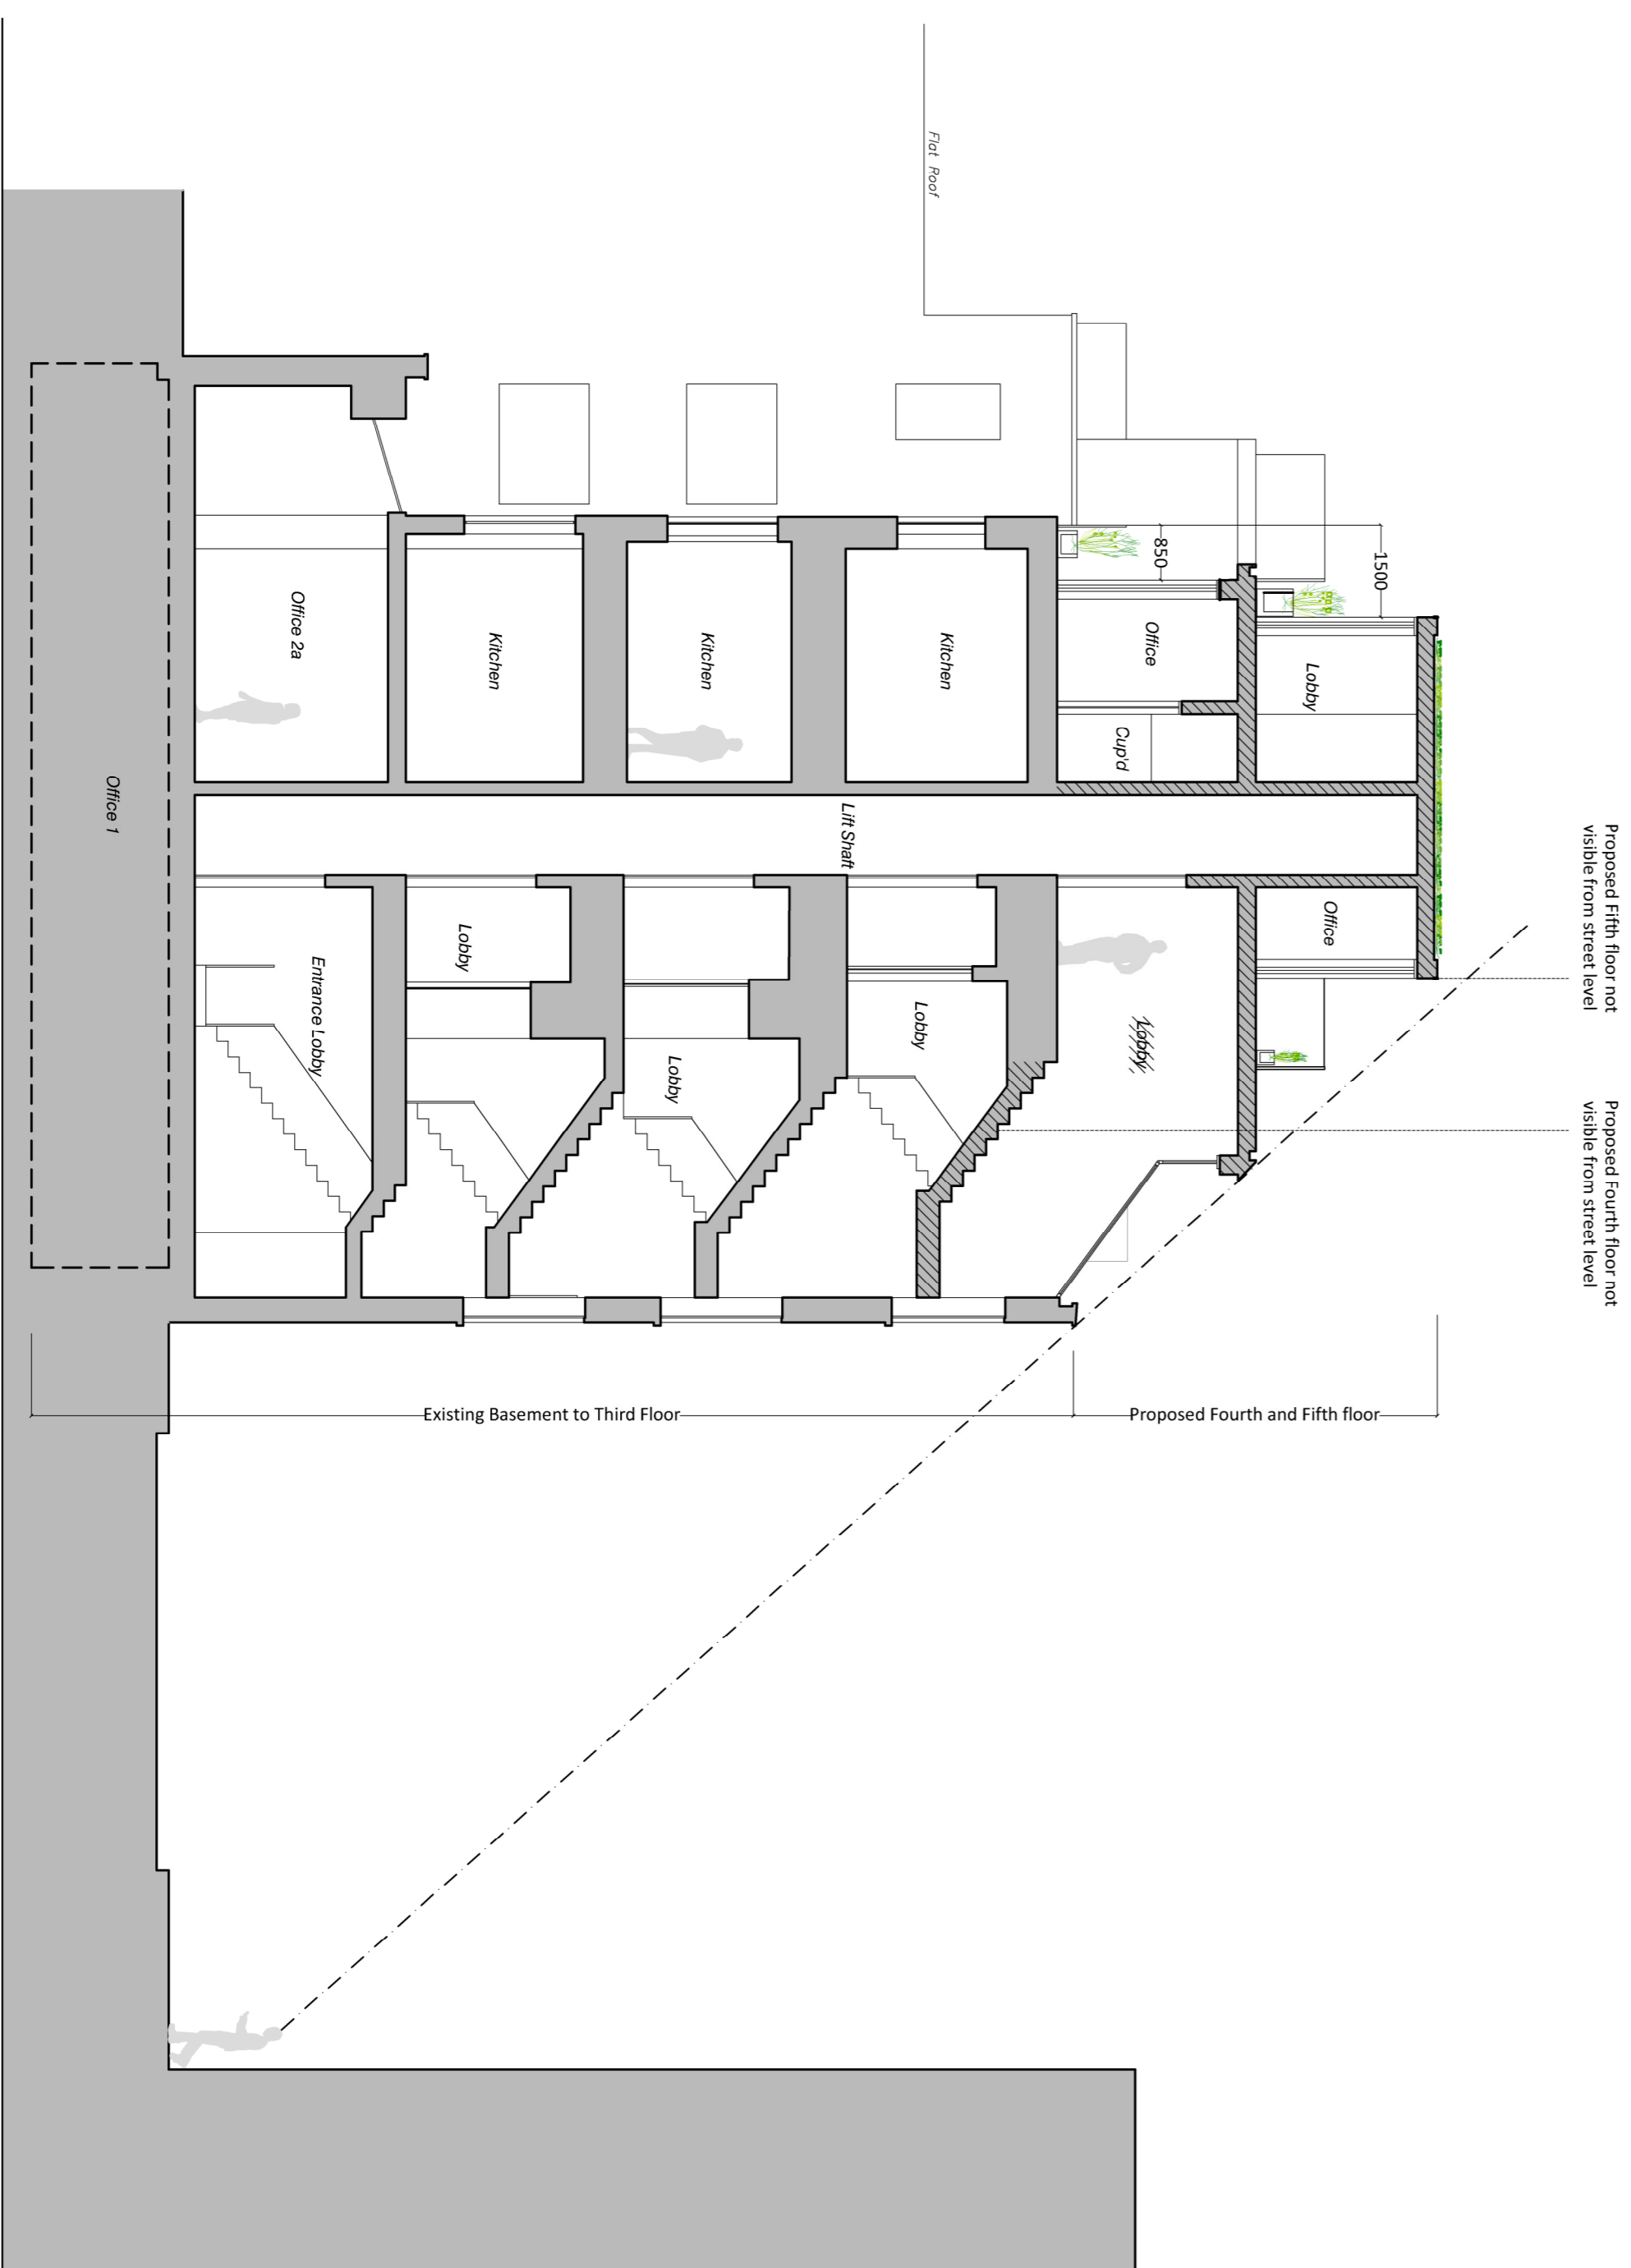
Flat Roof

850

1500

Office 2a

Kitchen

Kitchen

Kitchen

Office

Lobby

Cup'd

Office 1

Lift Shaft

Entrance Lobby

Lobby

Lobby

Lobby

Lobby

Office

Proposed Fifth floor not visible from street level

Proposed Fourth floor not visible from street level

Existing Basement to Third Floor

Proposed Fourth and Fifth floor